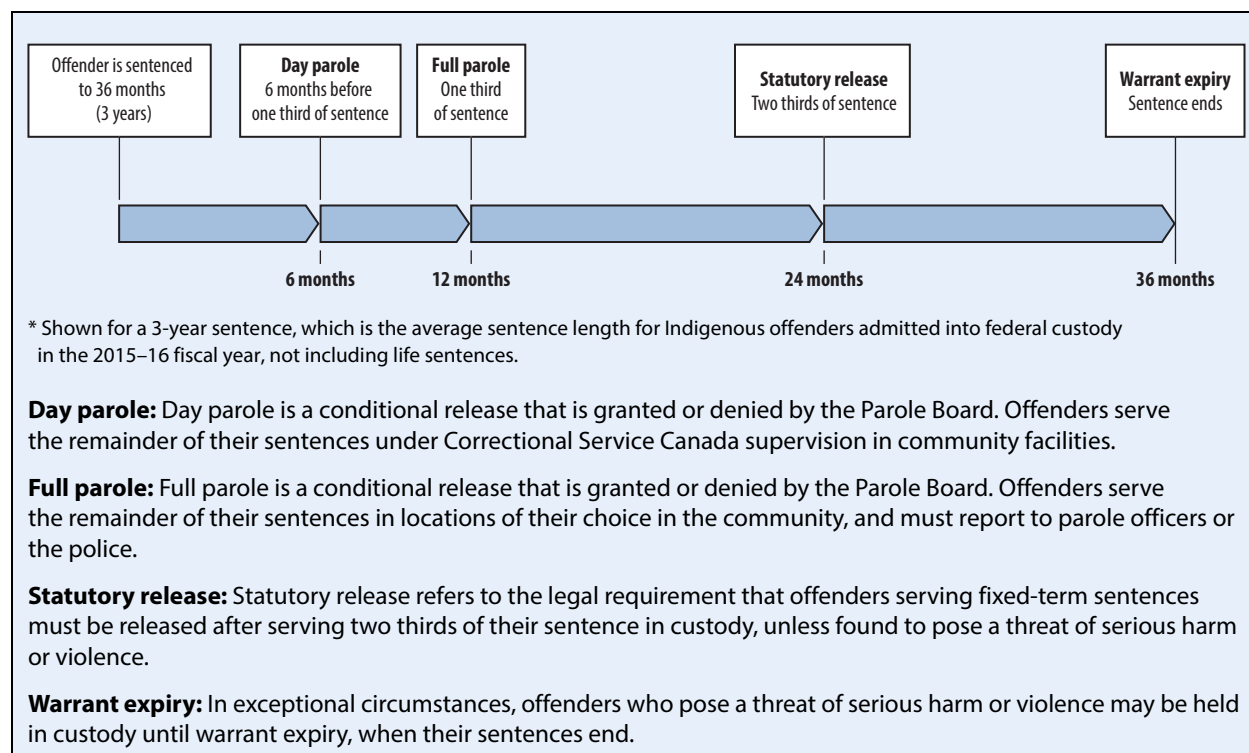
Offender is sentenced to 36 months (3 years)

**Day parole**
6 months before one third of sentence

**Full parole**
One third of sentence

**Statutory release**
Two thirds of sentence

**Warrant expiry**
Sentence ends

6 months
12 months
24 months
36 months

* Shown for a 3-year sentence, which is the average sentence length for Indigenous offenders admitted into federal custody in the 2015–16 fiscal year, not including life sentences.

**Day parole:** Day parole is a conditional release that is granted or denied by the Parole Board. Offenders serve the remainder of their sentences under Correctional Service Canada supervision in community facilities.

**Full parole:** Full parole is a conditional release that is granted or denied by the Parole Board. Offenders serve the remainder of their sentences in locations of their choice in the community, and must report to parole officers or the police.

**Statutory release:** Statutory release refers to the legal requirement that offenders serving fixed-term sentences must be released after serving two thirds of their sentence in custody, unless found to pose a threat of serious harm or violence.

**Warrant expiry:** In exceptional circumstances, offenders who pose a threat of serious harm or violence may be held in custody until warrant expiry, when their sentences end.